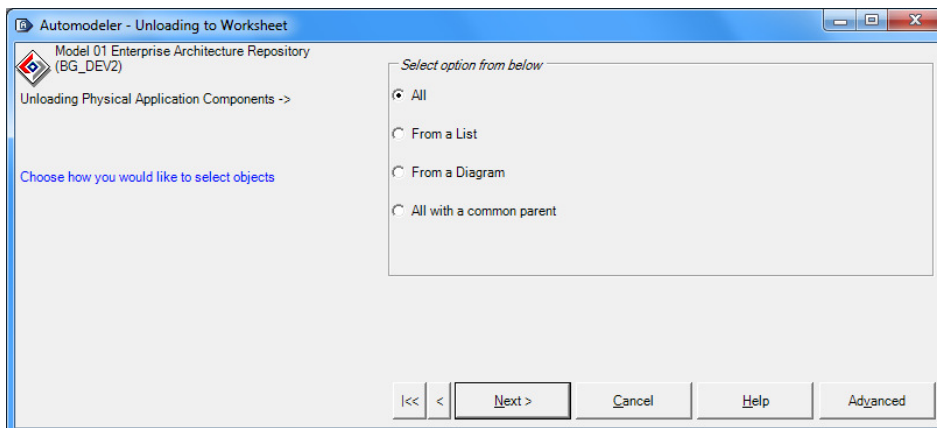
Automodeler - Unloading to Worksheet

Model 01 Enterprise Architecture Repository (BG_DEV2)

Unloading Physical Application Components ->

Choose how you would like to select objects

Select option from below

All

From a List

From a Diagram

All with a common parent

|<<

<

Next >

Cancel

Help

Advanced